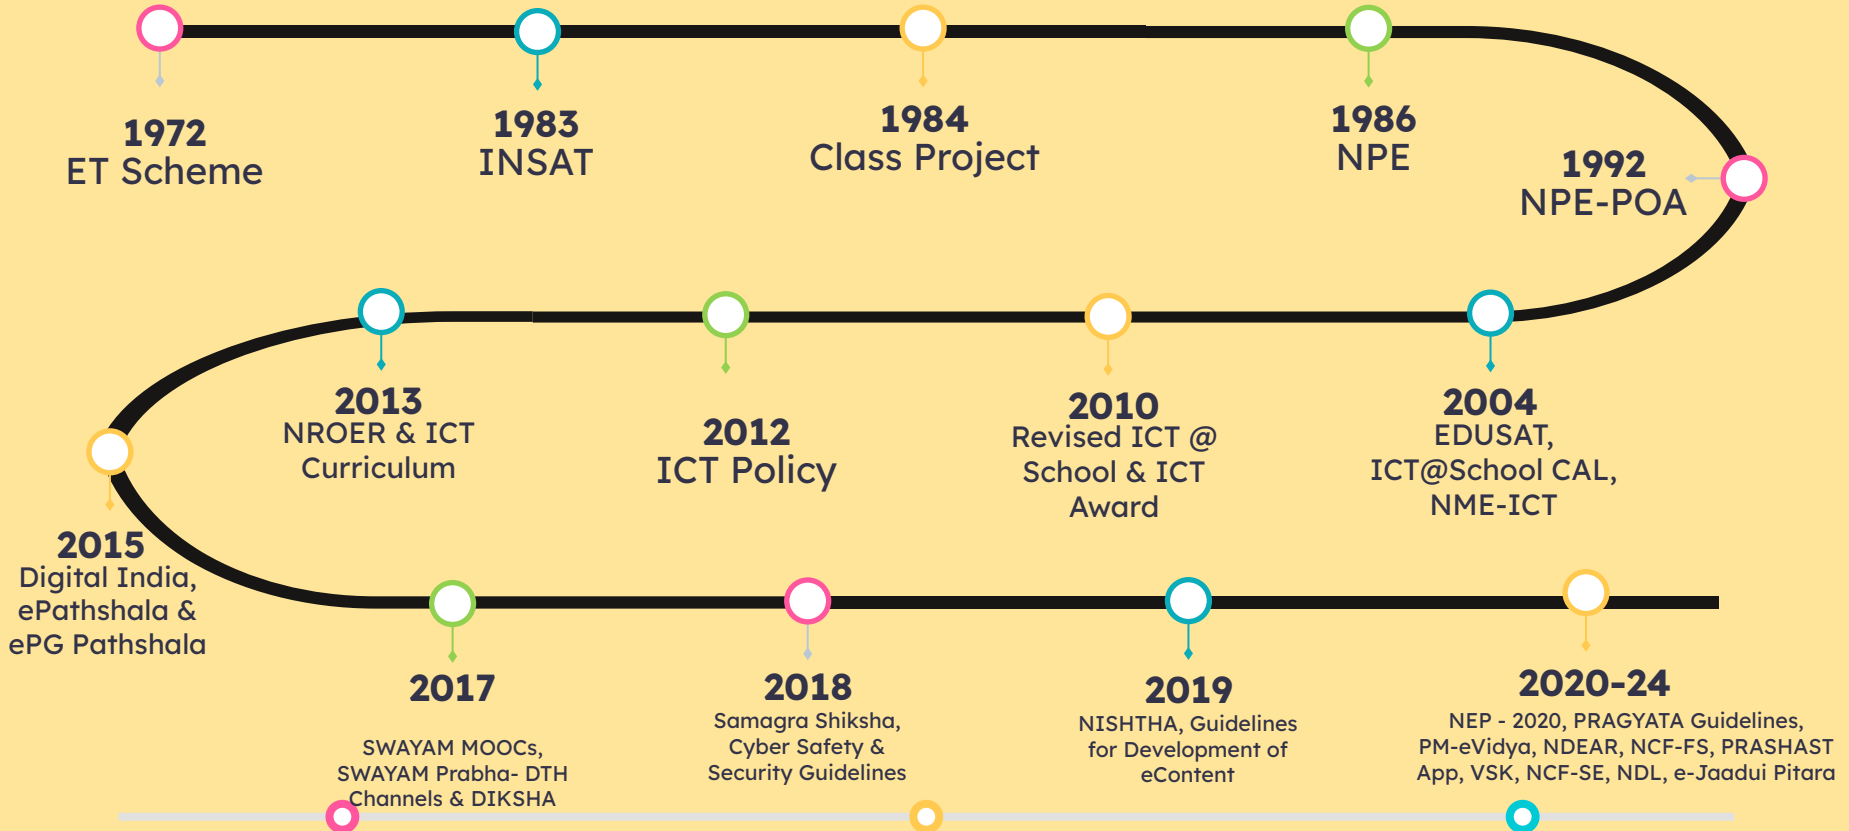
1972
ET Scheme

1983
INSAT

1984
Class Project

1986
NPE

1992
NPE-POA

2013
NROER & ICT Curriculum

2012
ICT Policy

2010
Revised ICT @ School & ICT Award

2004
EDUSAT, ICT@School CAL, NME-ICT

2015
Digital India, ePathshala & ePG Pathshala

2017
SWAYAM MOOCs, SWAYAM Prabha- DTH Channels & DIKSHA

2018
Samagra Shiksha, Cyber Safety & Security Guidelines

2019
NISHTHA, Guidelines for Development of eContent

2020-24
NEP - 2020, PRAGYATA Guidelines, PM-eVidya, NDEAR, NCF-FS, PRASHAST App, VSK, NCF-SE, NDL, e-Jaadui Pitara